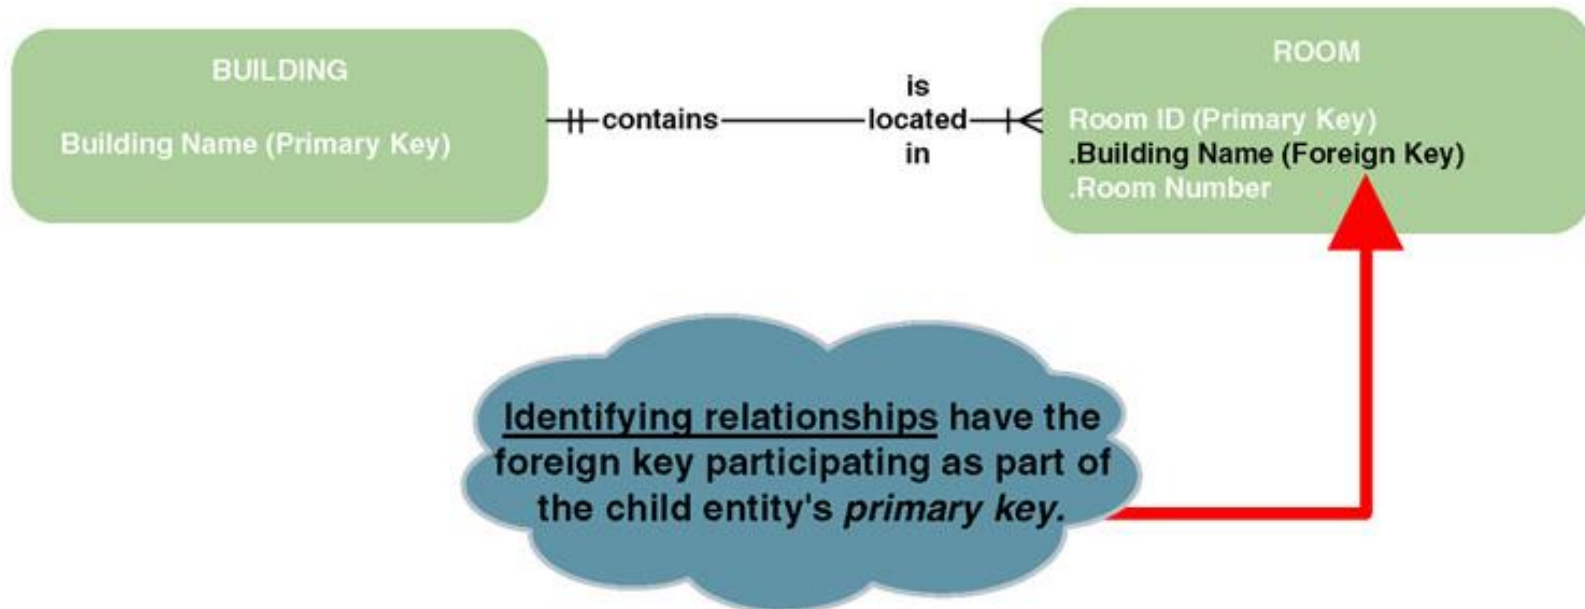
BUILDING

Building Name (Primary Key)

contains

is located in

ROOM

Room ID (Primary Key)
.Building Name (Foreign Key)
.Room Number

Identifying relationships have the foreign key participating as part of the child entity's *primary key*.